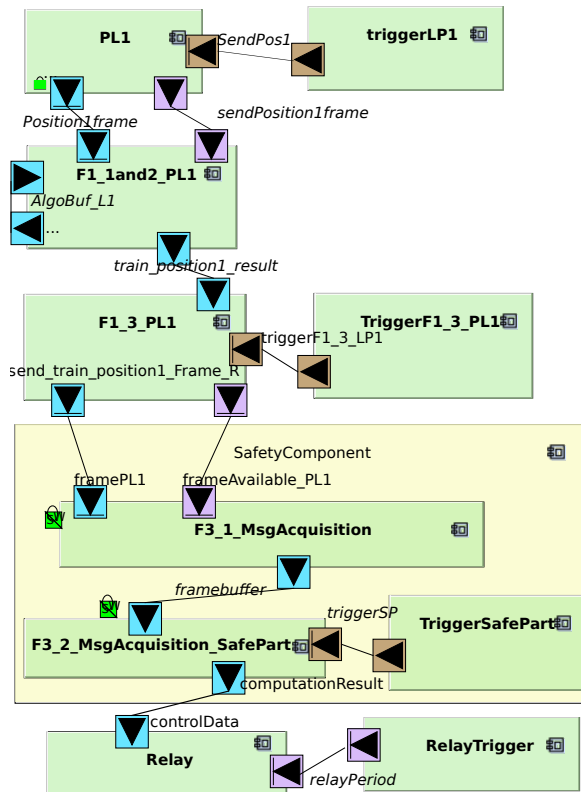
PL1

SendPos1

triggerLP1

Position1frame

sendPosition1frame

F1_1and2_PL1

AlgoBuf_L1

...

train_position1_result

F1_3_PL1

TriggerF1_3_PL1

triggerF1_3_LP1

send_train_position1_Frame_R

SafetyComponent

framePL1

frameAvailable_PL1

F3_1_MsgAcquisition

framebuffer

triggerSP

F3_2_MsgAcquisition_SafePart

TriggerSafePart

computationResult

controlData

Relay

RelayTrigger

relayPeriod